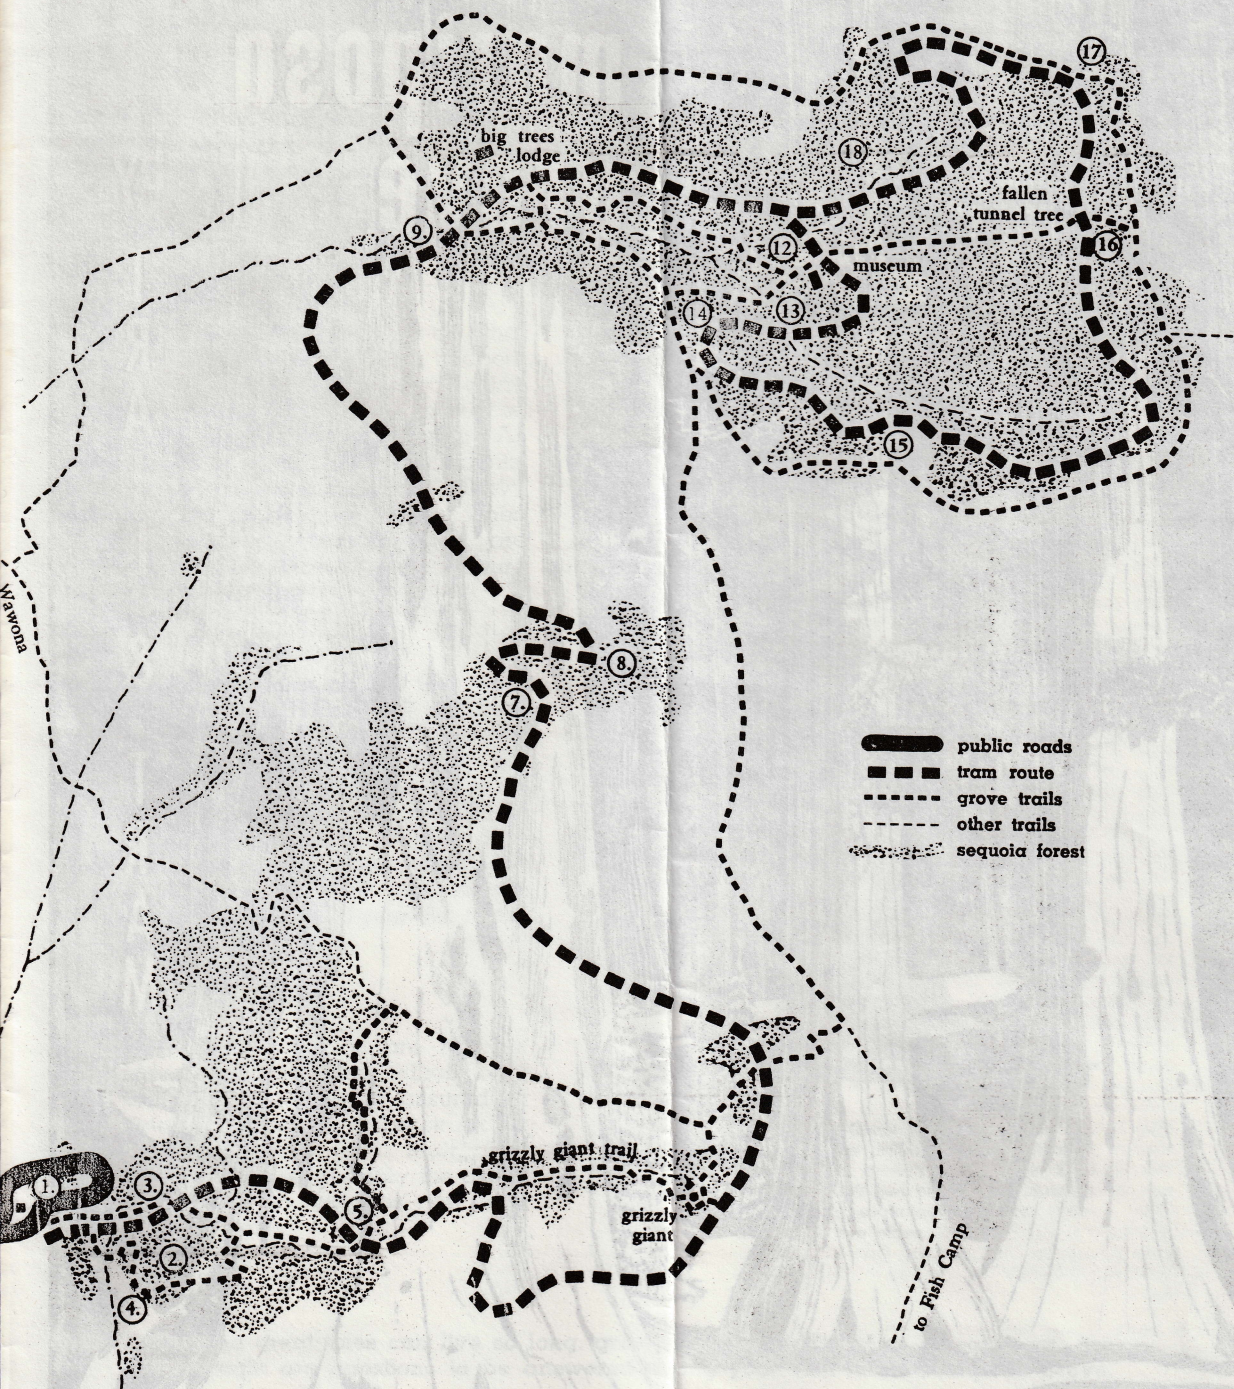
17

big trees lodge

18

fallen tunnel tree

9.

12

16

museum

14

13

15

Wawona

8.

7.

public roads
tram route
grove trails
other trails
sequoia forest

grizzly giant trail

1.

3.

5.

grizzly giant

2.

4.

to Fish Camp